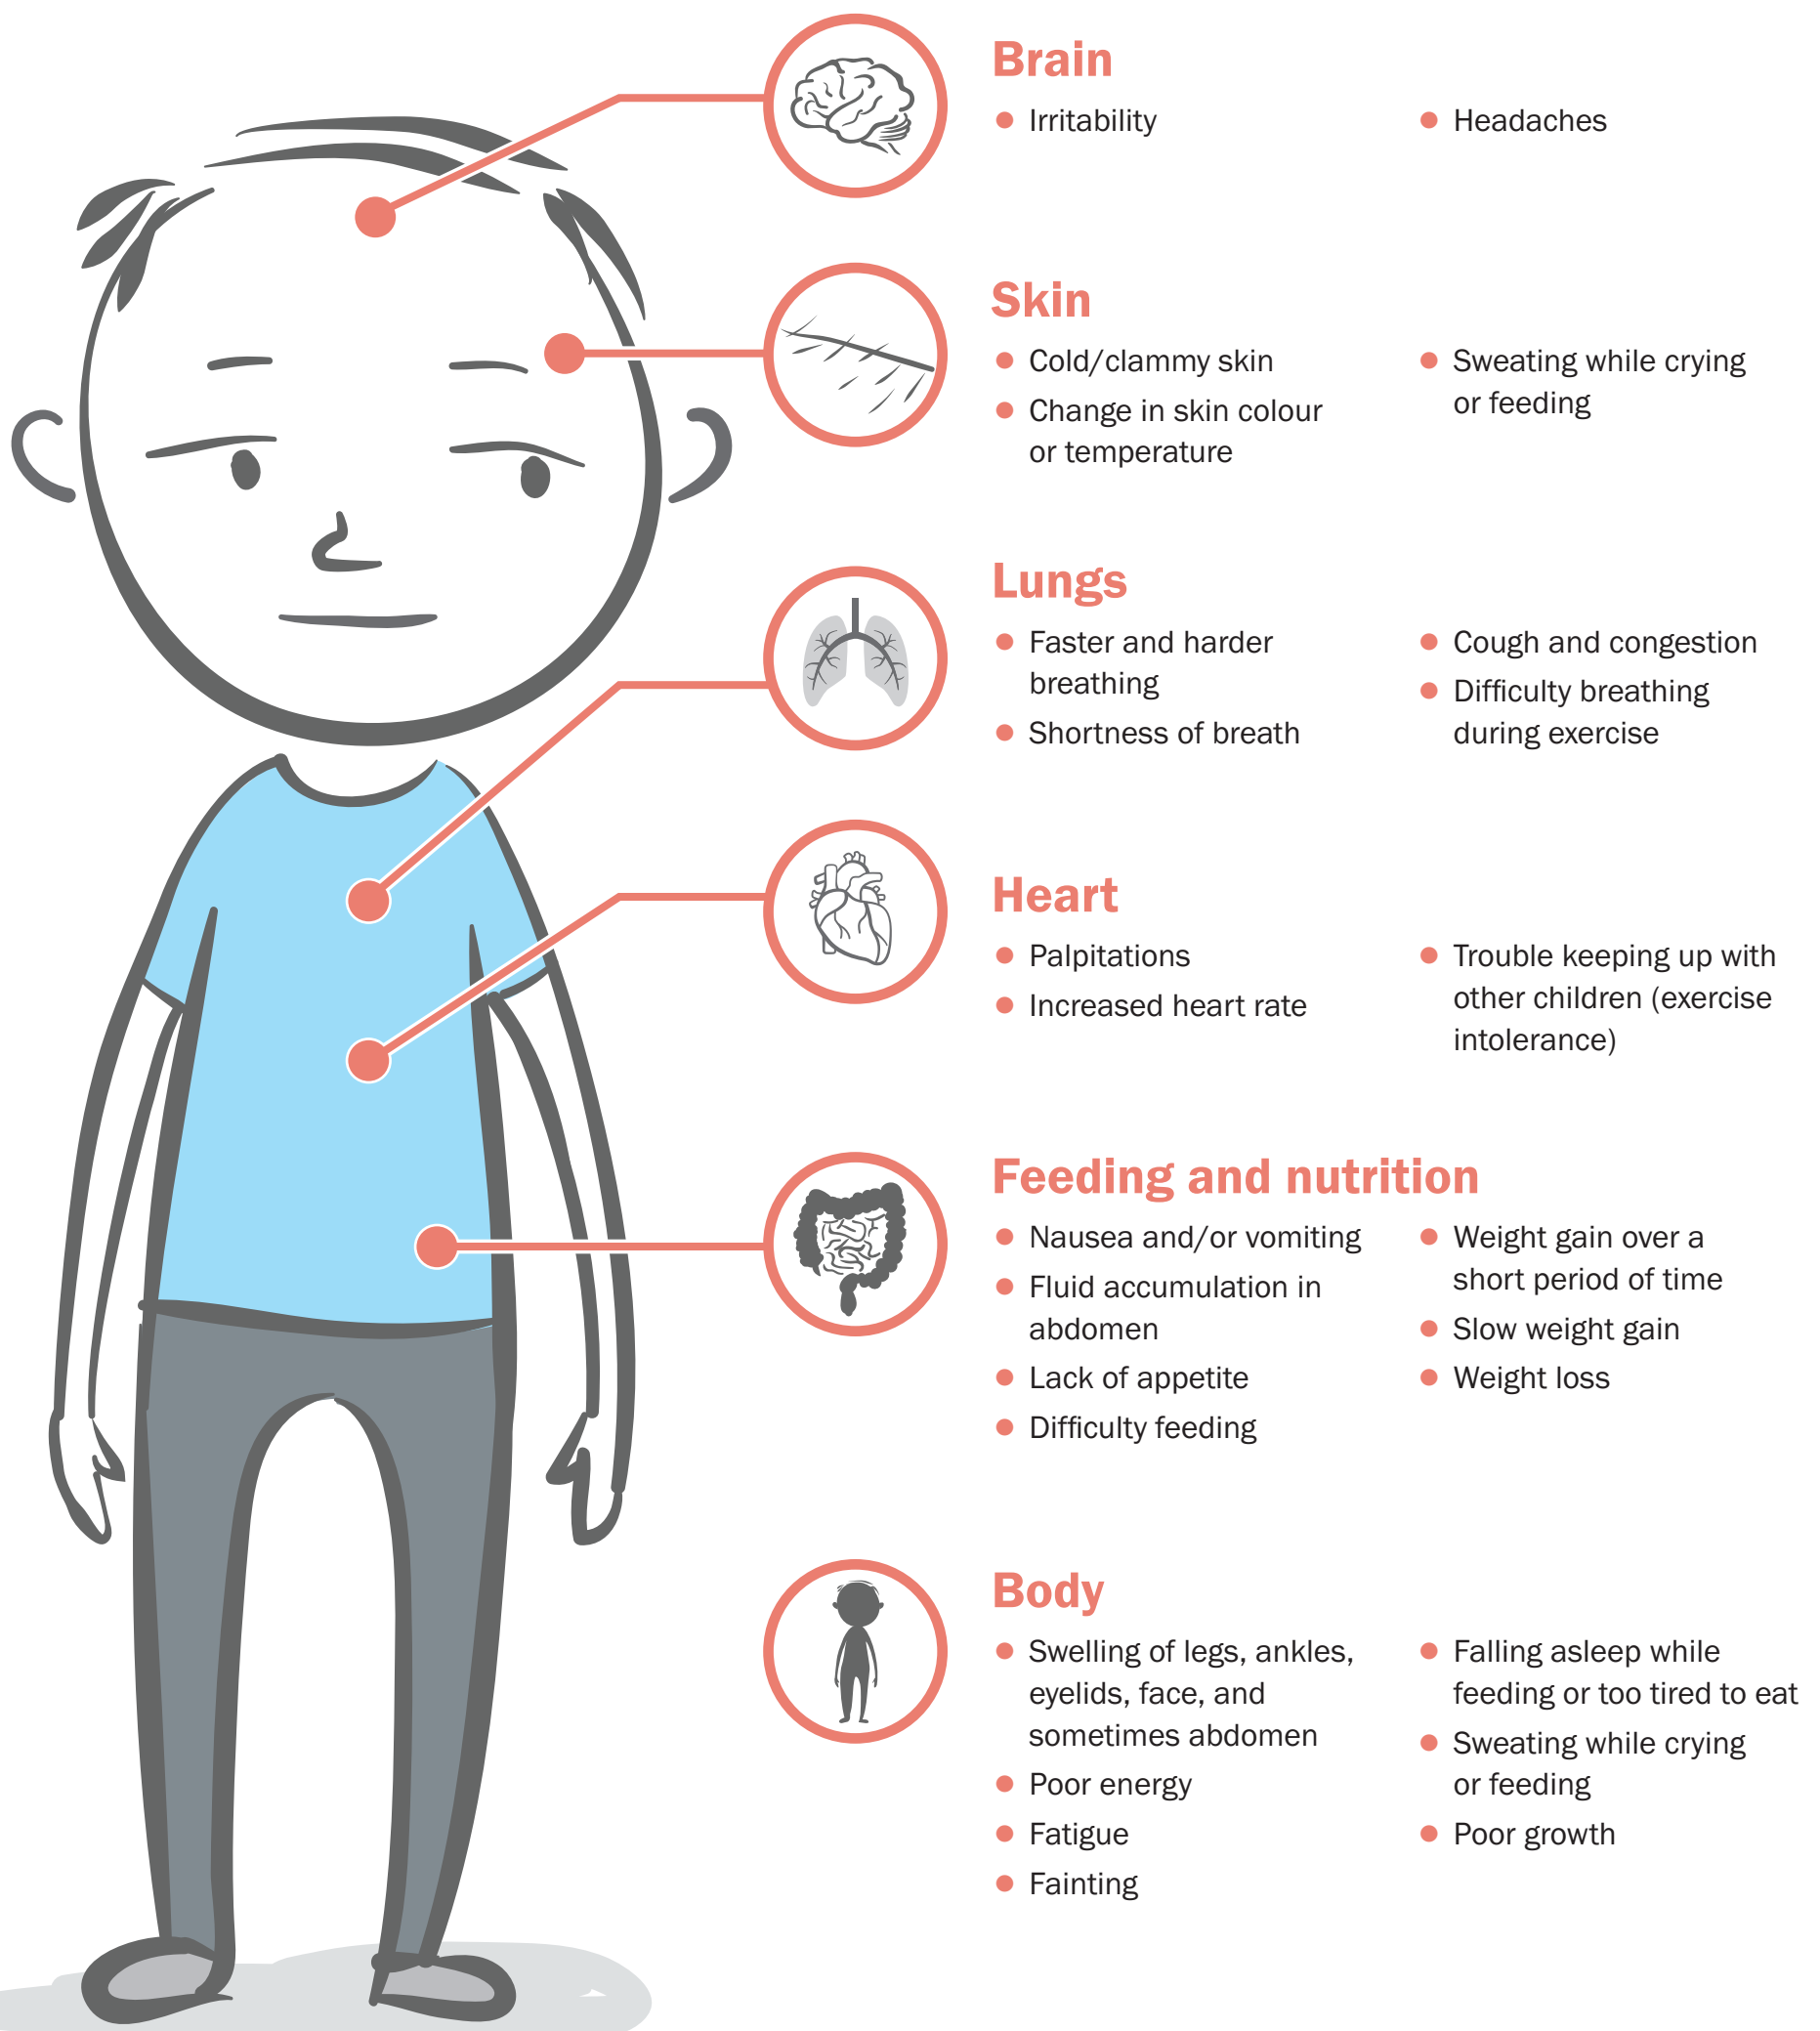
Brain
- Irritability
- Headaches

Skin
- Cold/clammy skin
- Change in skin colour or temperature
- Sweating while crying or feeding

Lungs
- Faster and harder breathing
- Shortness of breath
- Cough and congestion
- Difficulty breathing during exercise

Heart
- Palpitations
- Increased heart rate
- Trouble keeping up with other children (exercise intolerance)

Feeding and nutrition
- Nausea and/or vomiting
- Fluid accumulation in abdomen
- Lack of appetite
- Difficulty feeding
- Weight gain over a short period of time
- Slow weight gain
- Weight loss

Body
- Swelling of legs, ankles, eyelids, face, and sometimes abdomen
- Poor energy
- Fatigue
- Fainting
- Falling asleep while feeding or too tired to eat
- Sweating while crying or feeding
- Poor growth